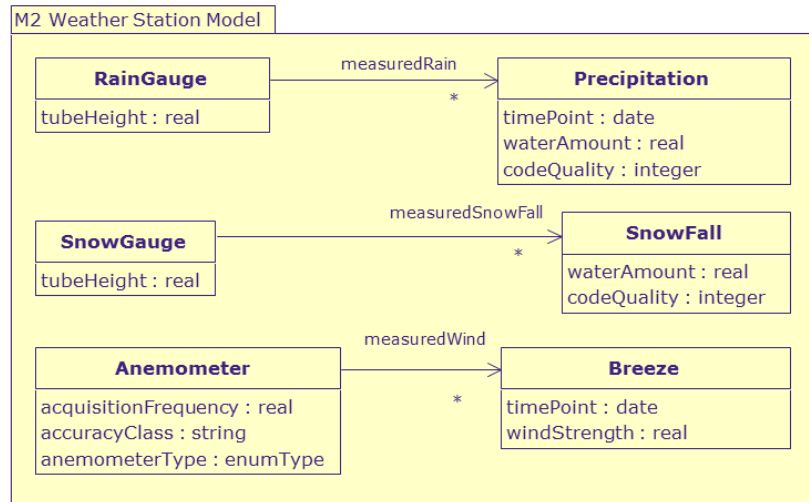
M2 Weather Station Model

RainGauge
tubeHeight : real

measuredRain
*

Precipitation
timePoint : date
waterAmount : real
codeQuality : integer

SnowGauge
tubeHeight : real

measuredSnowFall
*

SnowFall
waterAmount : real
codeQuality : integer

Anemometer
acquisitionFrequency : real
accuracyClass : string
anemometerType : enumType

measuredWind
*

Breeze
timePoint : date
windStrength : real